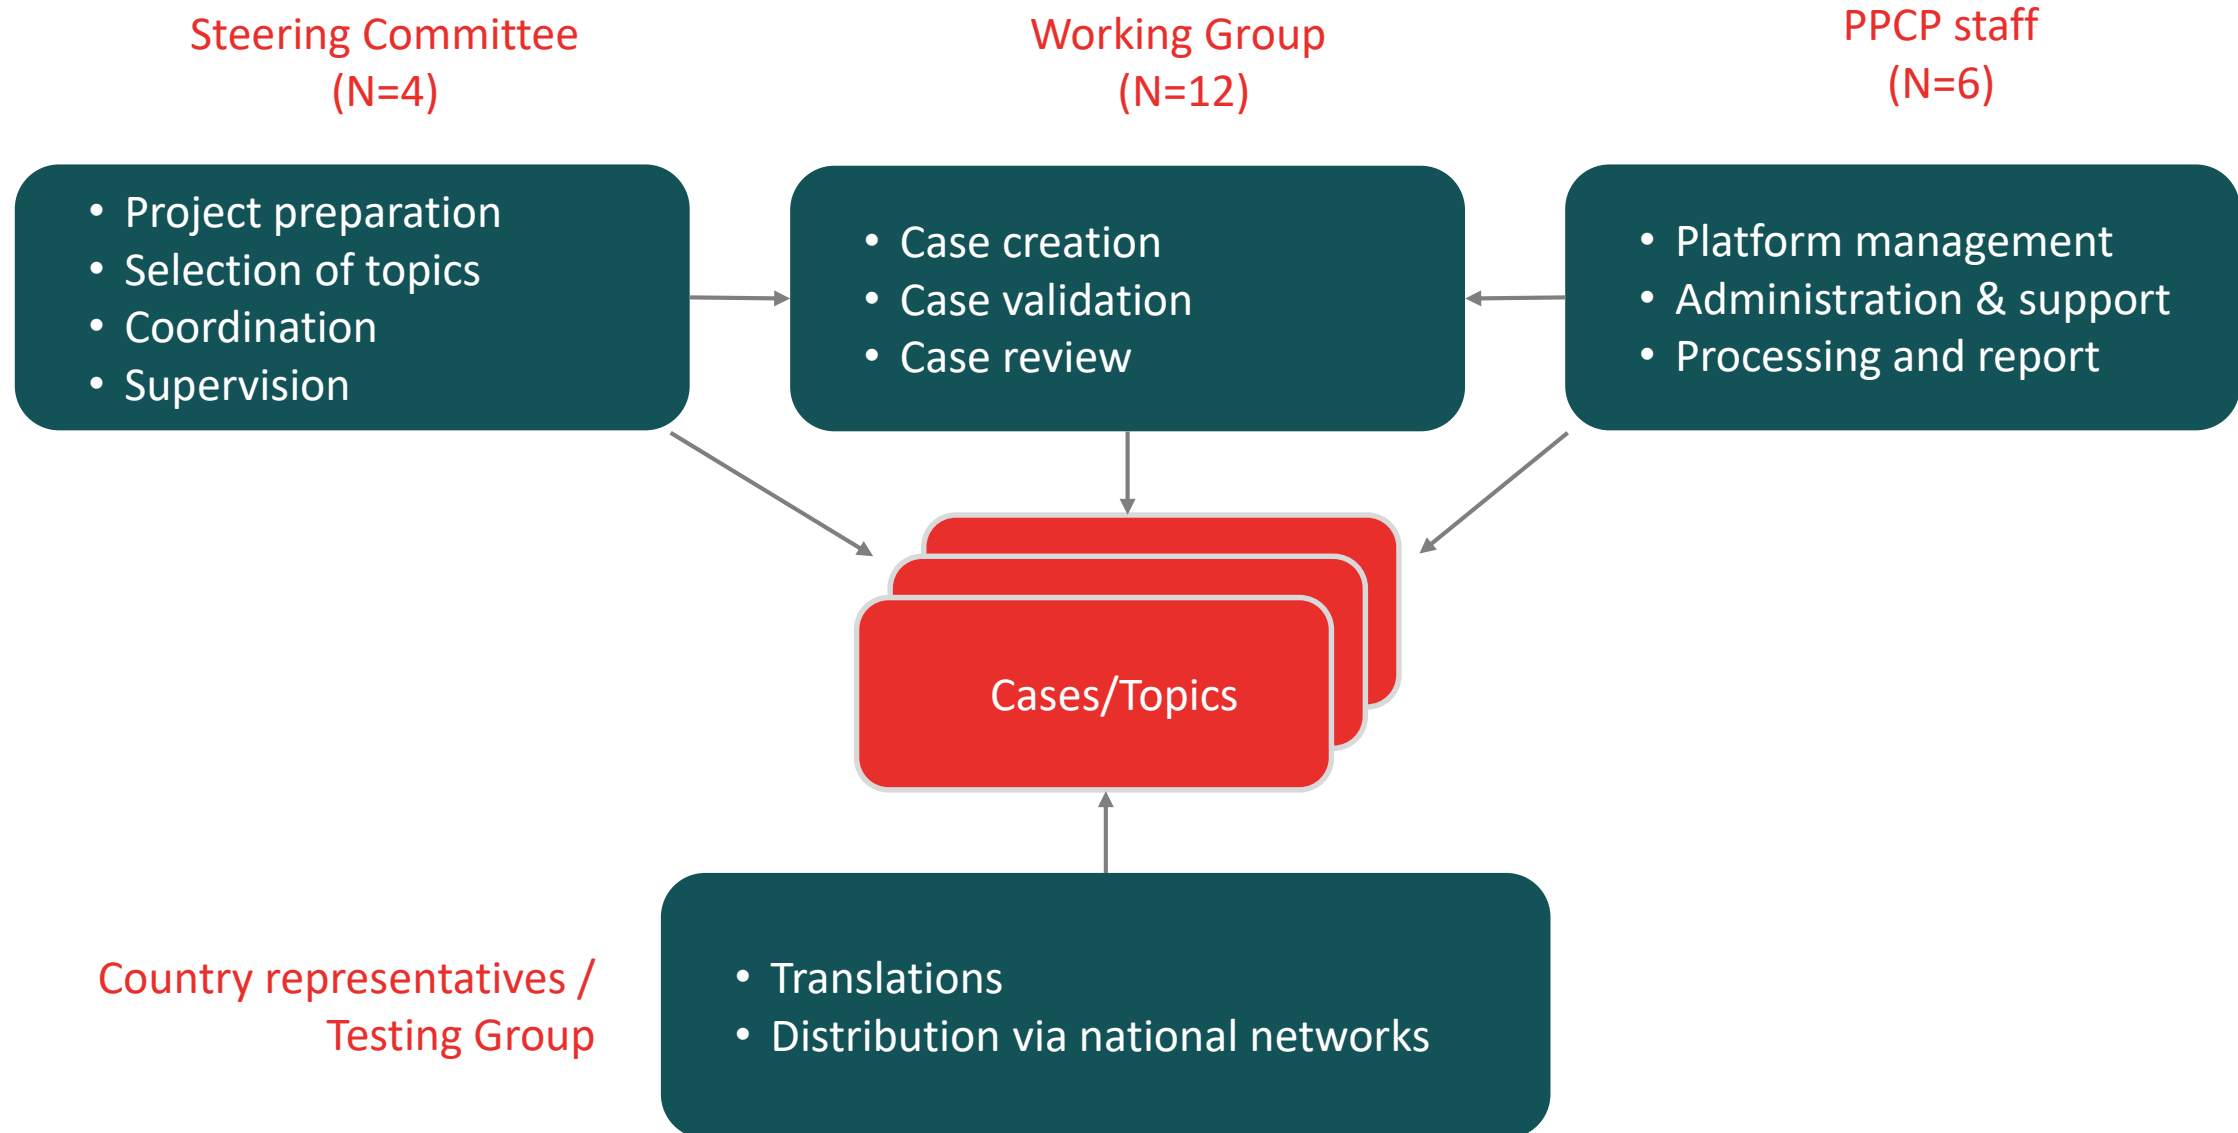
Steering Committee
(N=4)

Working Group
(N=12)

PPCP staff
(N=6)

- Project preparation
- Selection of topics
- Coordination
- Supervision

- Case creation
- Case validation
- Case review

- Platform management
- Administration & support
- Processing and report

Cases/Topics

Country representatives /
Testing Group

- Translations
- Distribution via national networks